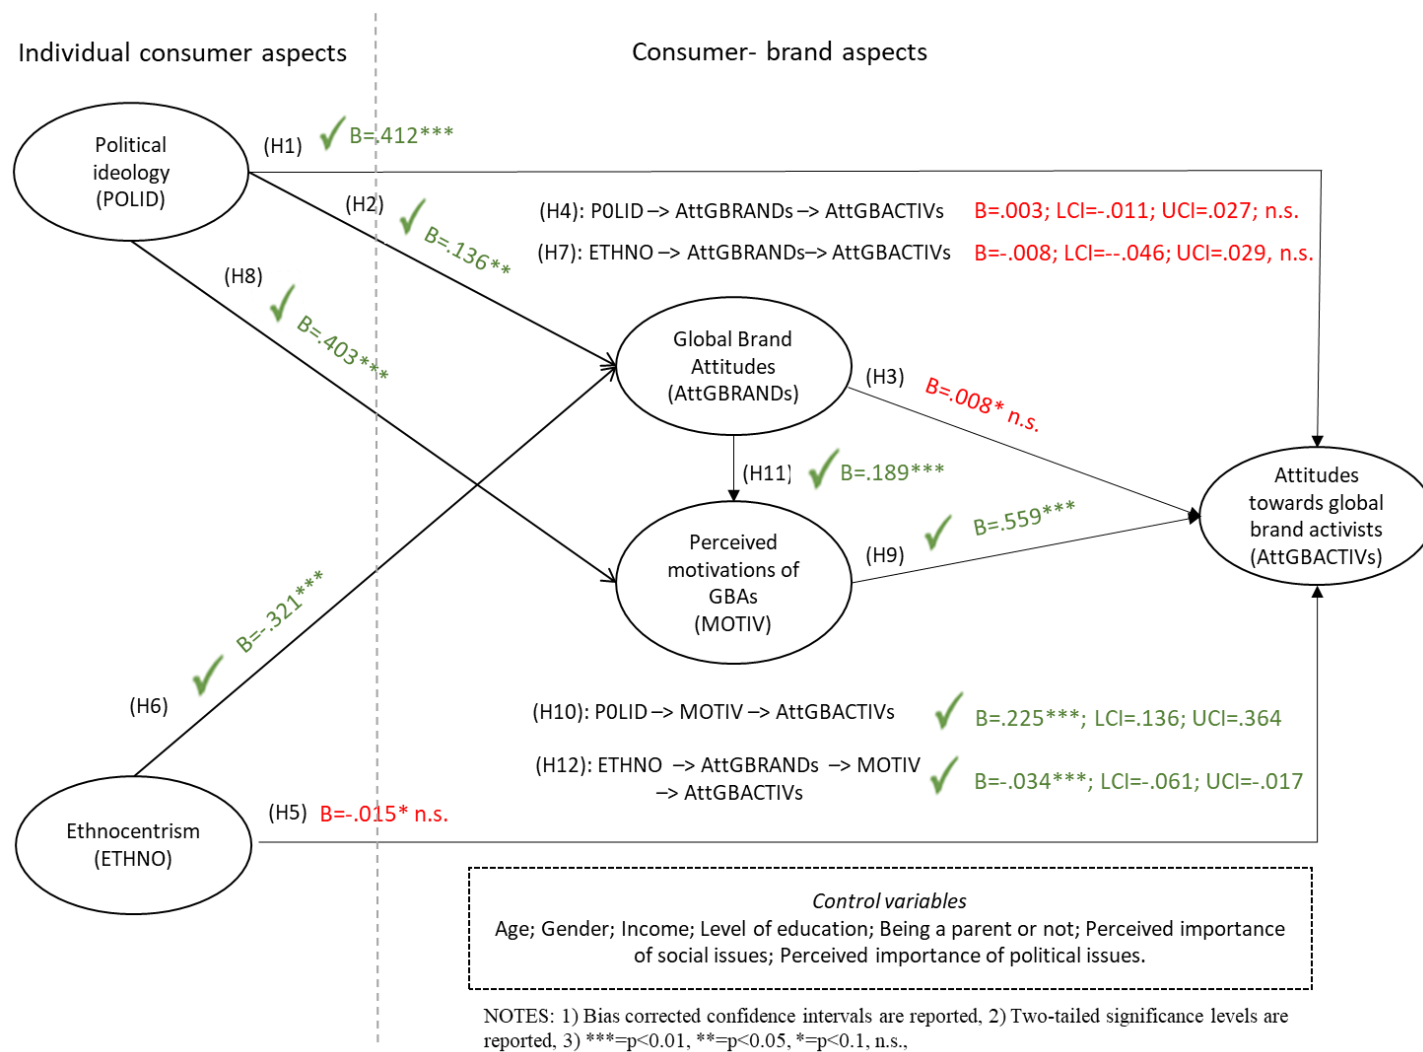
Individual consumer aspects

Consumer- brand aspects

Political ideology (POLID)

(H1) B=.412***

(H2) B=.136**

(H4): P0LID –> AttGBRANDs –> AttGBACTIVs B=.003; LCI=-.011; UCI=.027; n.s.

(H7): ETHNO –> AttGBRANDs–> AttGBACTIVs B=-.008; LCI=--.046; UCI=.029, n.s.

(H8) B=.403***

Global Brand Attitudes (AttGBRANDs)

(H3) B=.008* n.s.

(H11) B=.189***

Attitudes towards global brand activists (AttGBACTIVs)

Perceived motivations of GBAs (MOTIV)

(H9) B=.559***

B=-.321***

(H6)

(H10): P0LID –> MOTIV –> AttGBACTIVs B=.225***; LCI=.136; UCI=.364

(H12): ETHNO –> AttGBRANDs –> MOTIV –> AttGBACTIVs B=-.034***; LCI=-.061; UCI=-.017

Ethnocentrism (ETHNO)

(H5) B=-.015* n.s.

*Control variables*
Age; Gender; Income; Level of education; Being a parent or not; Perceived importance of social issues; Perceived importance of political issues.

NOTES: 1) Bias corrected confidence intervals are reported, 2) Two-tailed significance levels are reported, 3) ***=p<0.01, **=p<0.05, *=p<0.1, n.s.,